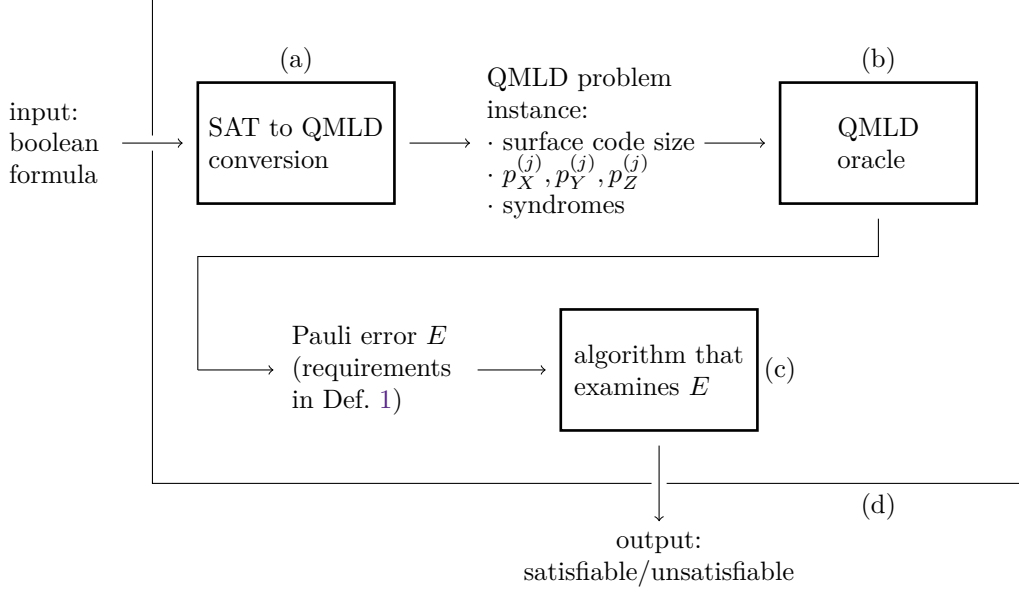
input: boolean formula

(a)

SAT to QMLD conversion

QMLD problem instance:
· surface code size
· $p_X^{(j)}, p_Y^{(j)}, p_Z^{(j)}$
· syndromes

(b)

QMLD oracle

Pauli error $E$ (requirements in Def. 1)

algorithm that examines $E$

(c)

(d)

output: satisfiable/unsatisfiable